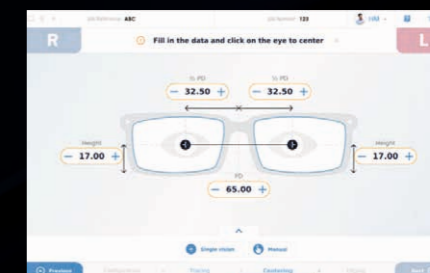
Job Reference ABC

Job Number 123

HM

R

Fill in the data and click on the eye to center

L

½ PD

— 32.50 +

½ PD

— 32.50 +

Height

— 17.00 +

Height

— 17.00 +

PD

— 65.00 +

Single vision

Manual

Previous

Configuration

Tracing

Centering

Fitting

Next